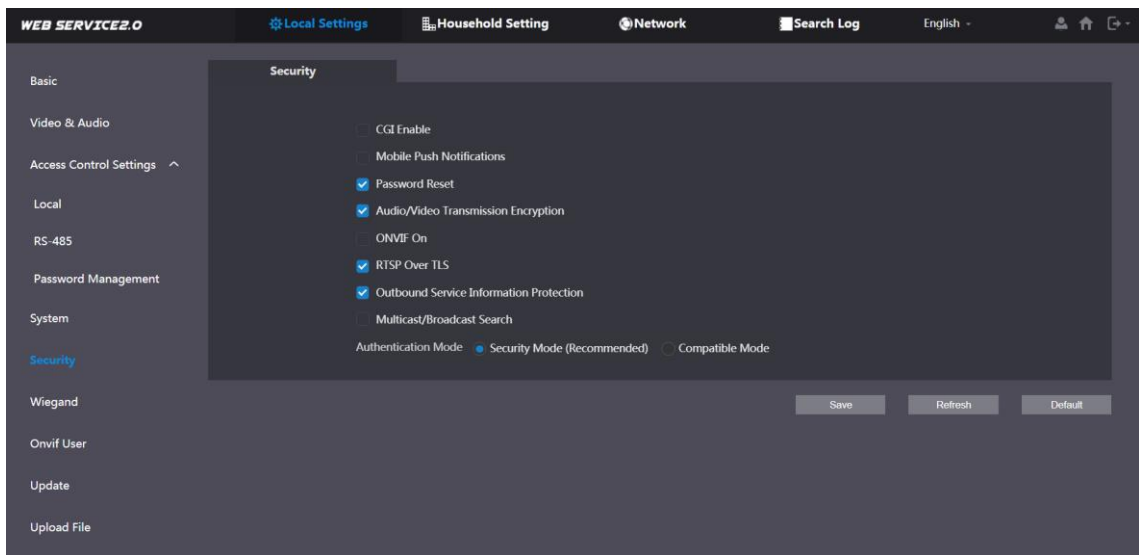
WEB SERVICE2.0
Local Settings
Household Setting
Network
Search Log
English

Basic
Video & Audio
Access Control Settings
Local
RS-485
Password Management
System
Security
Wiegand
Onvif User
Update
Upload File

Security

CGI Enable
Mobile Push Notifications
Password Reset
Audio/Video Transmission Encryption
ONVIF On
RTSP Over TLS
Outbound Service Information Protection
Multicast/Broadcast Search
Authentication Mode Security Mode (Recommended) Compatible Mode

Save
Refresh
Default